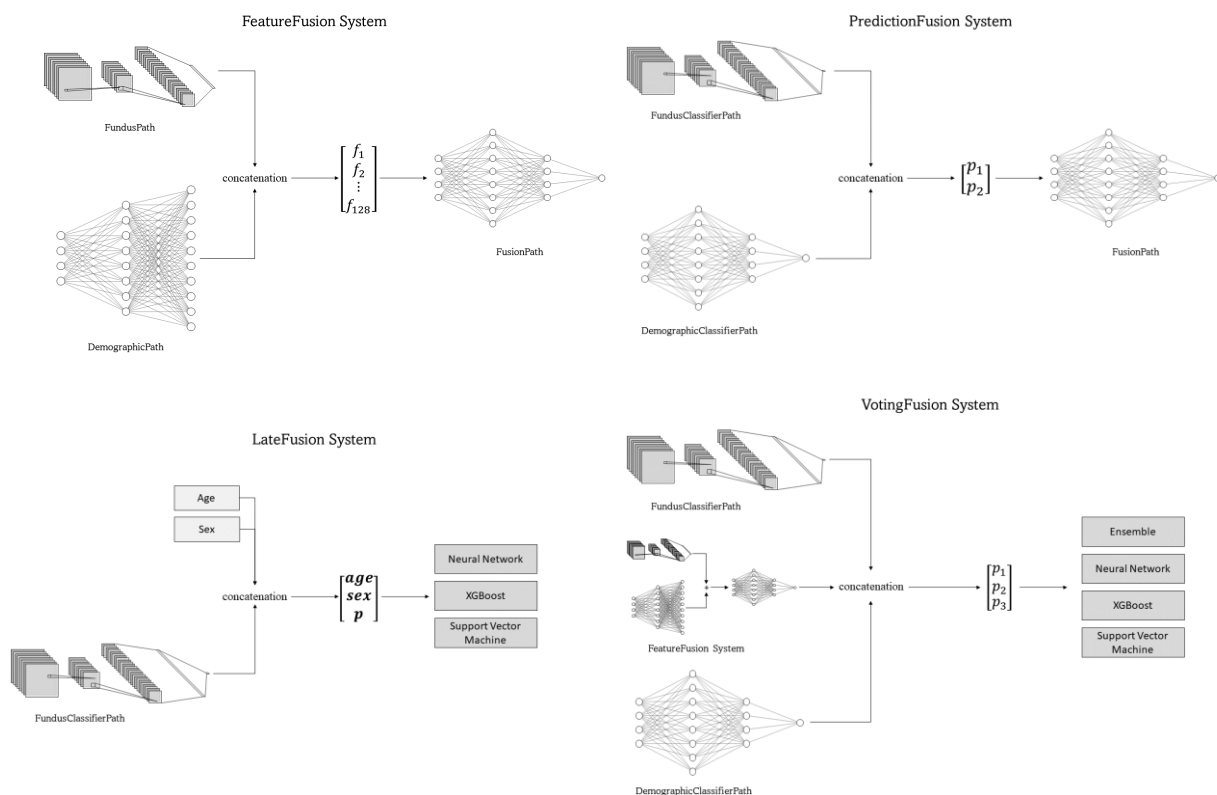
FeatureFusion System

FundusPath

concatenation

$\begin{bmatrix} f_1 \\ f_2 \\ \vdots \\ f_{128} \end{bmatrix}$

FusionPath

DemographicPath

PredictionFusion System

FundusClassifierPath

concatenation

$\begin{bmatrix} p_1 \\ p_2 \end{bmatrix}$

FusionPath

DemographicClassifierPath

LateFusion System

Age

Sex

concatenation

$\begin{bmatrix} \boldsymbol{age} \\ \boldsymbol{sex} \\ \boldsymbol{p} \end{bmatrix}$

Neural Network

XGBoost

Support Vector Machine

FundusClassifierPath

VotingFusion System

FundusClassifierPath

FeatureFusion System

concatenation

$\begin{bmatrix} p_1 \\ p_2 \\ p_3 \end{bmatrix}$

Ensemble

Neural Network

XGBoost

Support Vector Machine

DemographicClassifierPath